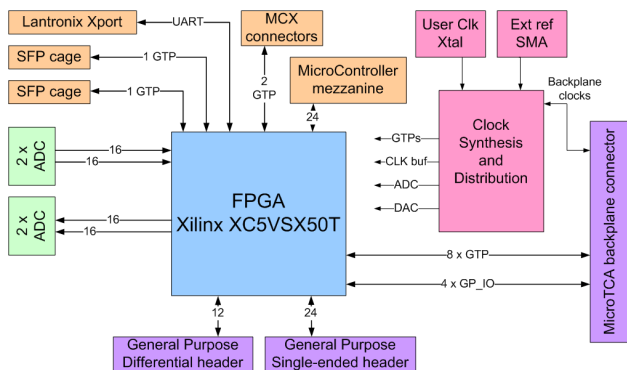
Lantronix Xport

UART

MCX connectors

User Clk Xtal

Ext ref SMA

SFP cage

1 GTP

2 GTP

MicroController mezzanine

SFP cage

1 GTP

Backplane clocks

24

2 x ADC

16

16

GTPs

Clock Synthesis and Distribution

CLK buf

ADC

DAC

FPGA
Xilinx XC5VSX50T

2 x ADC

16

16

8 x GTP

4 x GP_IO

MicroTCA backplane connector

12

24

General Purpose Differential header

General Purpose Single-ended header